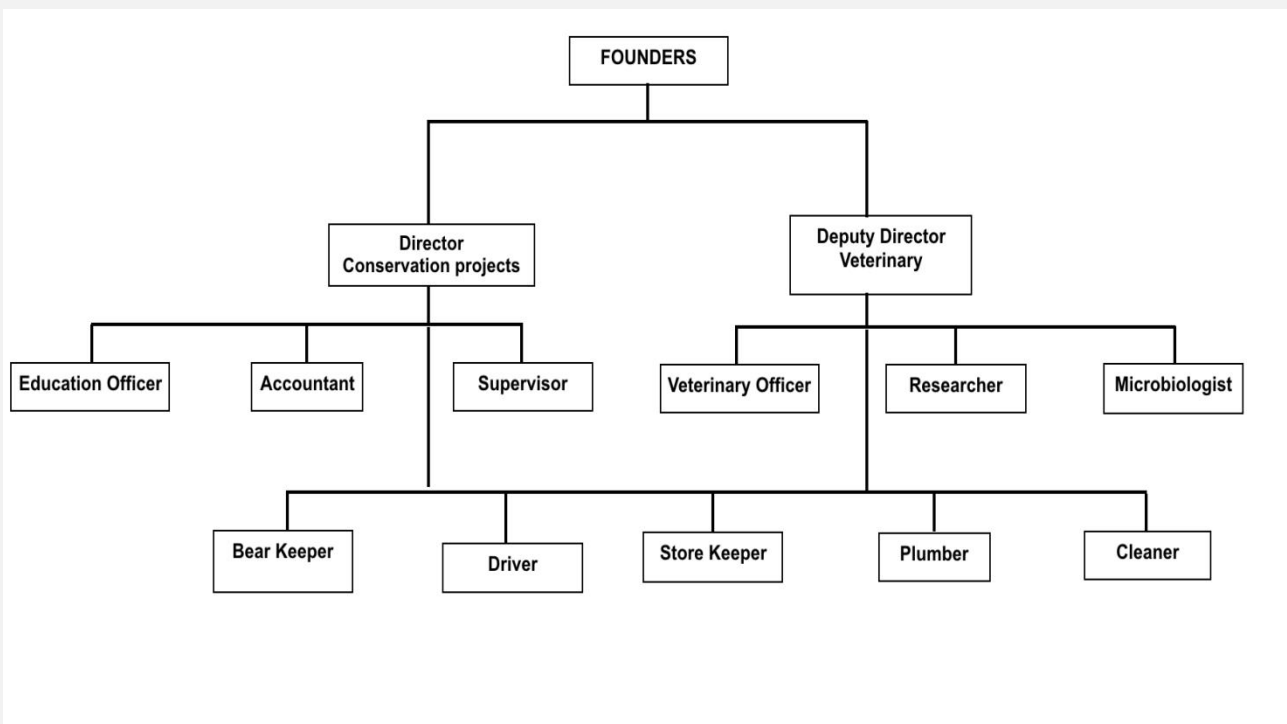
FOUNDERS

Director
Conservation projects

Deputy Director
Veterinary

Education Officer

Accountant

Supervisor

Veterinary Officer

Researcher

Microbiologist

Bear Keeper

Driver

Store Keeper

Plumber

Cleaner